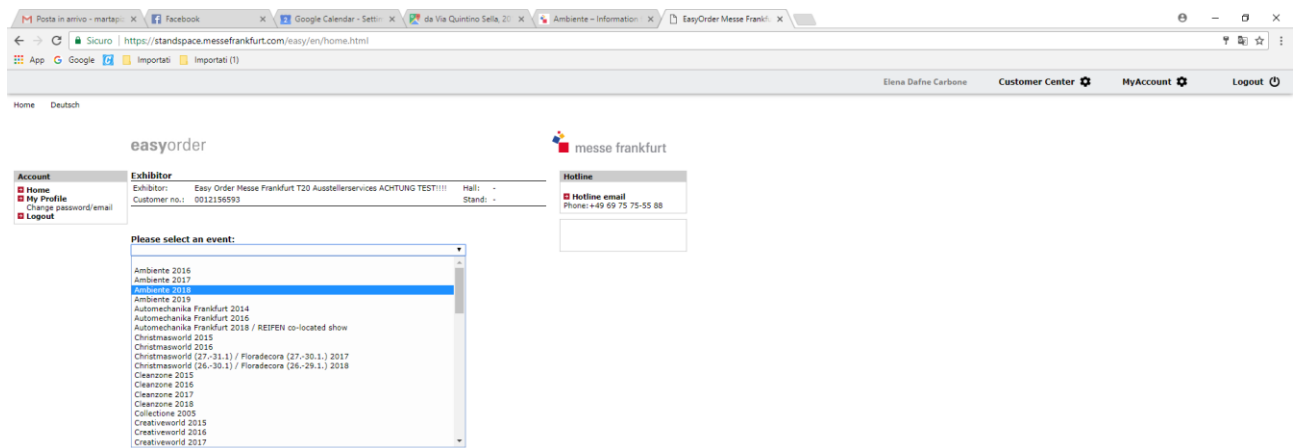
Posta in arrivo - martap ×
Facebook ×
Google Calendar - Settin ×
da Via Quintino Sella, 20 ×
Ambiente – Information ×
EasyOrder Messe Frankfu ×

Sicuro | https://standspace.messefrankfurt.com/easy/en/home.html

App Google Importati Importati (1)

Elena Dafne Carbone Customer Center MyAccount Logout

Home Deutsch

easyorder

messe frankfurt

Account
Home
My Profile
Change password/email
Logout

Exhibitor

| Exhibitor: | Easy Order Messe Frankfurt T20 Ausstellerservices ACHTUNG TEST!!!! | Hall: | - |
|---|---|---|---|
| Customer no.: | 0012156593 | Stand: | - |

Hotline
Hotline email
Phone: +49 69 75 75-55 88

Please select an event:

Ambiente 2016
Ambiente 2017
Ambiente 2018
Ambiente 2019
Automechanika Frankfurt 2014
Automechanika Frankfurt 2016
Automechanika Frankfurt 2018 / REIFEN co-located show
Christmasworld 2015
Christmasworld 2016
Christmasworld (27.-31.1) / Floradecora (27.-30.1.) 2017
Christmasworld (26.-30.1) / Floradecora (26.-29.1.) 2018
Cleanzone 2015
Cleanzone 2016
Cleanzone 2017
Cleanzone 2018
Collectione 2005
Creativeworld 2015
Creativeworld 2016
Creativeworld 2017